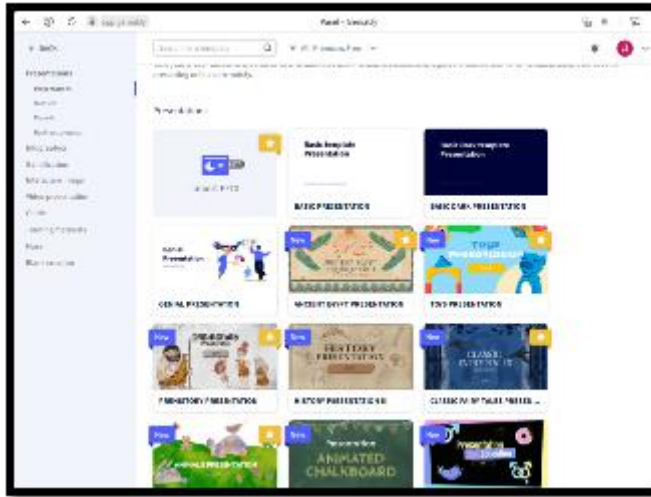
Back

Presentations

Presentations

Basic Template Presentation

BASIC PRESENTATION

Basic Dark Template Presentation

BASIC DARK PRESENTATION

Presentation

GENIAL PRESENTATION

New

ANCIENT EGYPT PRESENTATION

New

TOYS PRESENTATION

New

PREHISTORY PRESENTATION

New

HISTORY PRESENTATION

HISTORY PRESENTATION

New

CLASSIC

CLASSIC IVORY TALES PRESEN...

New

ANIMALS PRESENTATION

New

Presentation

ANIMATED CHALKBOARD

New

Presentation